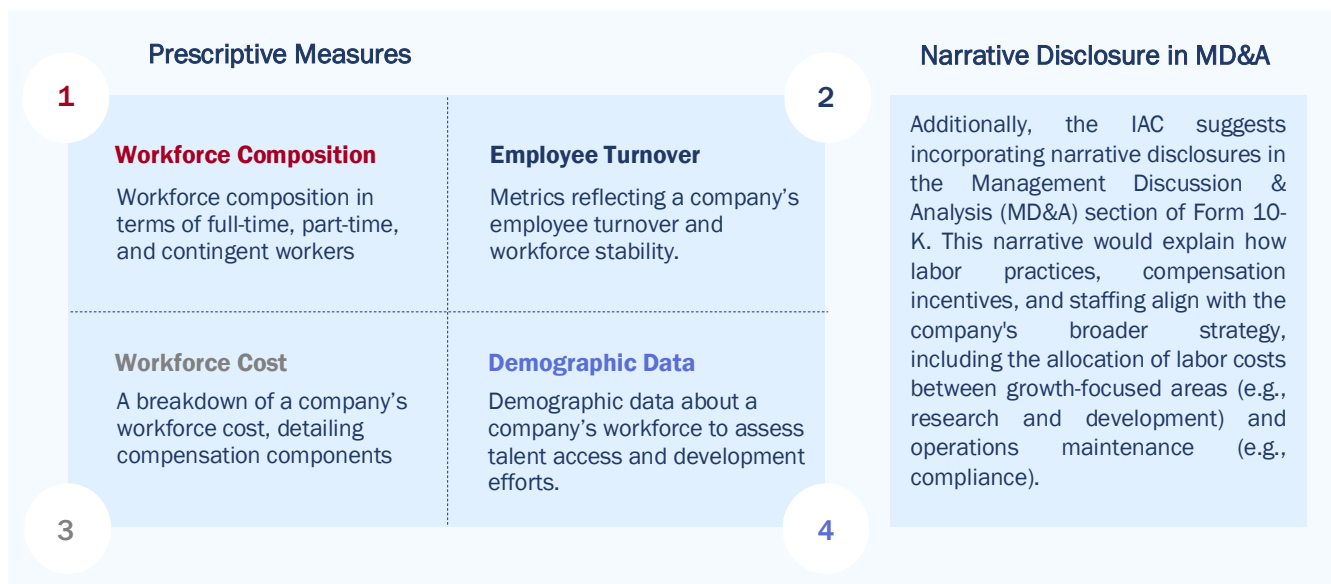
Prescriptive Measures

1

Workforce Composition

Workforce composition in terms of full-time, part-time, and contingent workers

Employee Turnover

Metrics reflecting a company's employee turnover and workforce stability.

Workforce Cost

A breakdown of a company's workforce cost, detailing compensation components

Demographic Data

Demographic data about a company's workforce to assess talent access and development efforts.

3

4

Narrative Disclosure in MD&A

2

Additionally, the IAC suggests incorporating narrative disclosures in the Management Discussion & Analysis (MD&A) section of Form 10-K. This narrative would explain how labor practices, compensation incentives, and staffing align with the company's broader strategy, including the allocation of labor costs between growth-focused areas (e.g., research and development) and operations maintenance (e.g., compliance).